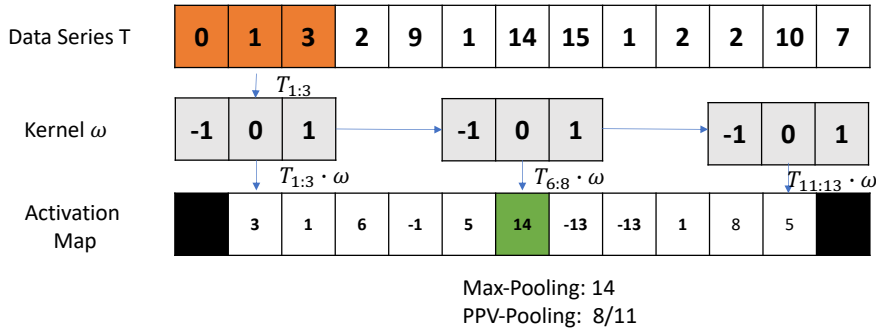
Data Series T

| 0 | 1 | 3 | 2 | 9 | 1 | 14 | 15 | 1 | 2 | 2 | 10 | 7 |
|---|---|---|---|---|---|---|---|---|---|---|---|---|

$T_{1:3}$

Kernel $\omega$

| -1 | 0 | 1 |
|---|---|---|

| -1 | 0 | 1 |
|---|---|---|

| -1 | 0 | 1 |
|---|---|---|

$T_{1:3} \cdot \omega$

$T_{6:8} \cdot \omega$

$T_{11:13} \cdot \omega$

Activation Map

|  | 3 | 1 | 6 | -1 | 5 | 14 | -13 | -13 | 1 | 8 | 5 |  |
|---|---|---|---|---|---|---|---|---|---|---|---|---|

Max-Pooling: 14
PPV-Pooling: 8/11